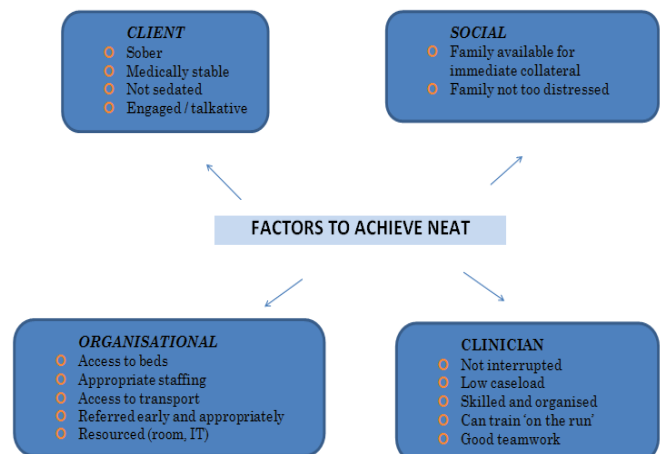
CLIENT
- Sober
- Medically stable
- Not sedated
- Engaged / talkative

SOCIAL
- Family available for immediate collateral
- Family not too distressed

FACTORS TO ACHIEVE NEAT

ORGANISATIONAL
- Access to beds
- Appropriate staffing
- Access to transport
- Referred early and appropriately
- Resourced (room, IT)

CLINICIAN
- Not interrupted
- Low caseload
- Skilled and organised
- Can train 'on the run'
- Good teamwork